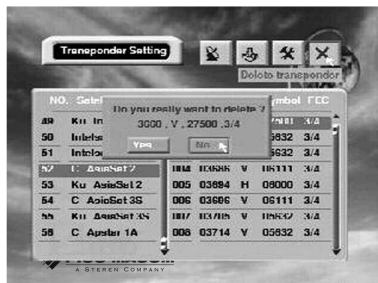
Transponder Setting

Delete transpondor

NO. Satel

Do you really want to delete ?
3600 , V , 27500 ,3/4

Yes
No

ymbol FEC

| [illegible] | Ku In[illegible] | | | | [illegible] | 3/4 |
|---|---|---|---|---|---|---|
| 50 | Intels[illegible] | | | | 5632 | 3/4 |
| 51 | Intelo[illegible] | | | | 5632 | 3/4 |
| 52 | C AsiaSat 2 | 004 | 03686 | V | 06111 | 3/4 |
| 53 | Ku AsiaSat 2 | 005 | 03684 | H | 08000 | 3/4 |
| 54 | C AsiaSat 3S | 006 | 03606 | V | 06111 | 3/4 |
| 55 | Ku AsiaSat 3S | 007 | 03705 | V | 05632 | 3/4 |
| 56 | C Apstar 1A | 008 | 03714 | V | 05632 | 3/4 |

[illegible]
A STEREN COMPANY